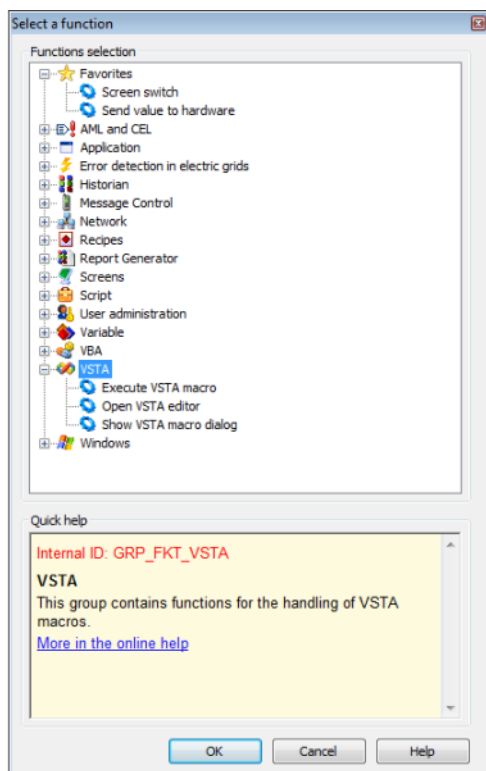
Select a function

Functions selection

Favorites
Screen switch
Send value to hardware
AML and CEL
Application
Error detection in electric grids
Historian
Message Control
Network
Recipes
Report Generator
Screens
Script
User administration
Variable
VBA
VSTA
Execute VSTA macro
Open VSTA editor
Show VSTA macro dialog
Windows

Quick help

Internal ID: GRP_FKT_VSTA

VSTA

This group contains functions for the handling of VSTA macros.

More in the online help

OK
Cancel
Help